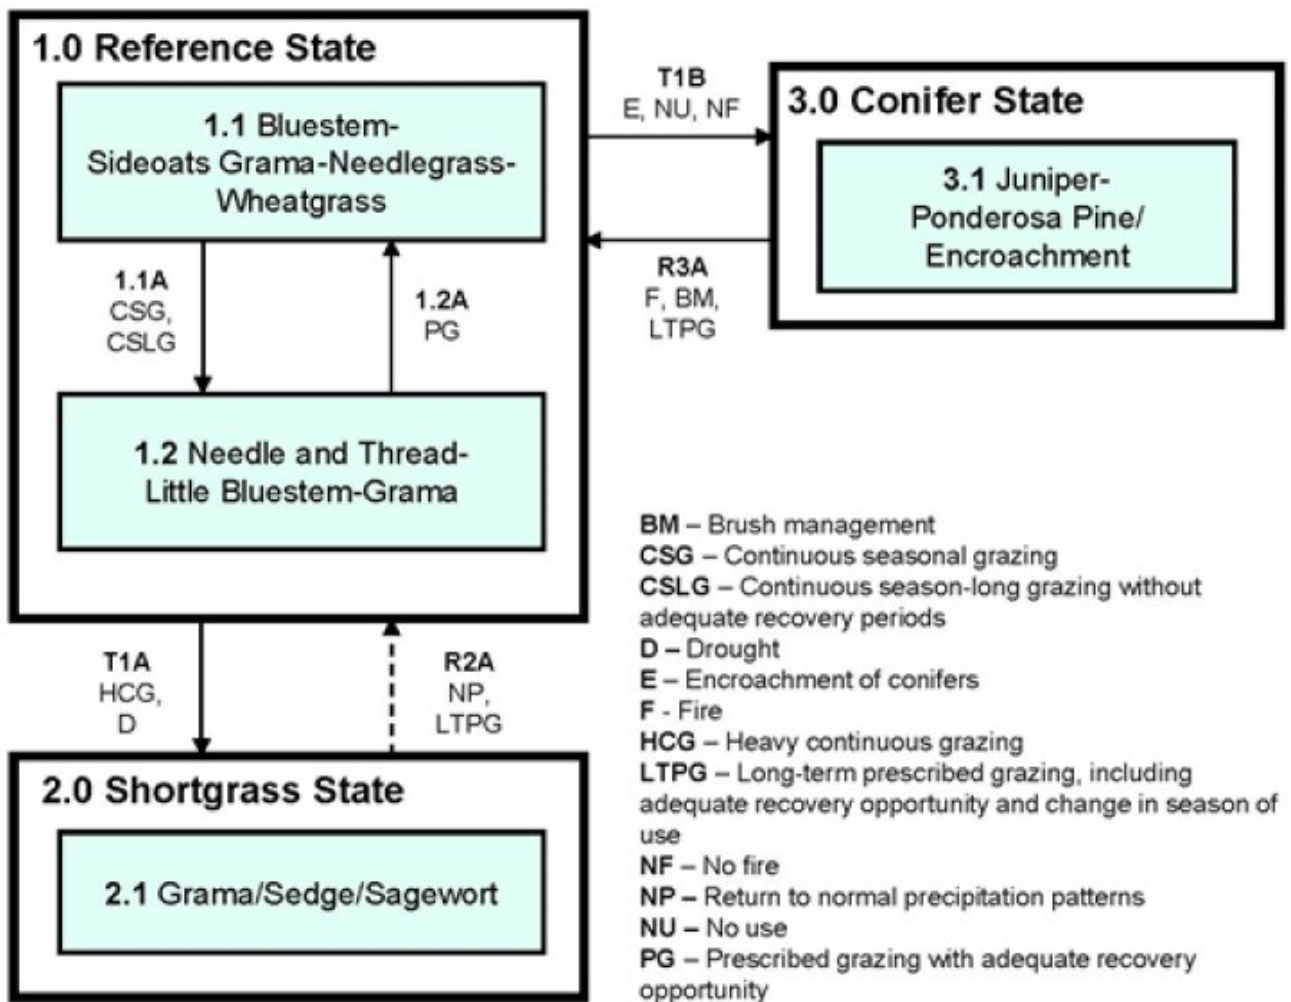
1.0 Reference State

1.1 Bluestem-Sideoats Grama-Needlegrass-Wheatgrass

1.1A
CSG,
CSLG

1.2A
PG

1.2 Needle and Thread-Little Bluestem-Grama

T1B
E, NU, NF

3.0 Conifer State

3.1 Juniper-Ponderosa Pine/Encroachment

R3A
F, BM,
LTPG

T1A
HCG,
D

R2A
NP,
LTPG

2.0 Shortgrass State

2.1 Grama/Sedge/Sagewort

BM – Brush management
CSG – Continuous seasonal grazing
CSLG – Continuous season-long grazing without adequate recovery periods
D – Drought
E – Encroachment of conifers
F - Fire
HCG – Heavy continuous grazing
LTPG – Long-term prescribed grazing, including adequate recovery opportunity and change in season of use
NF – No fire
NP – Return to normal precipitation patterns
NU – No use
PG – Prescribed grazing with adequate recovery opportunity